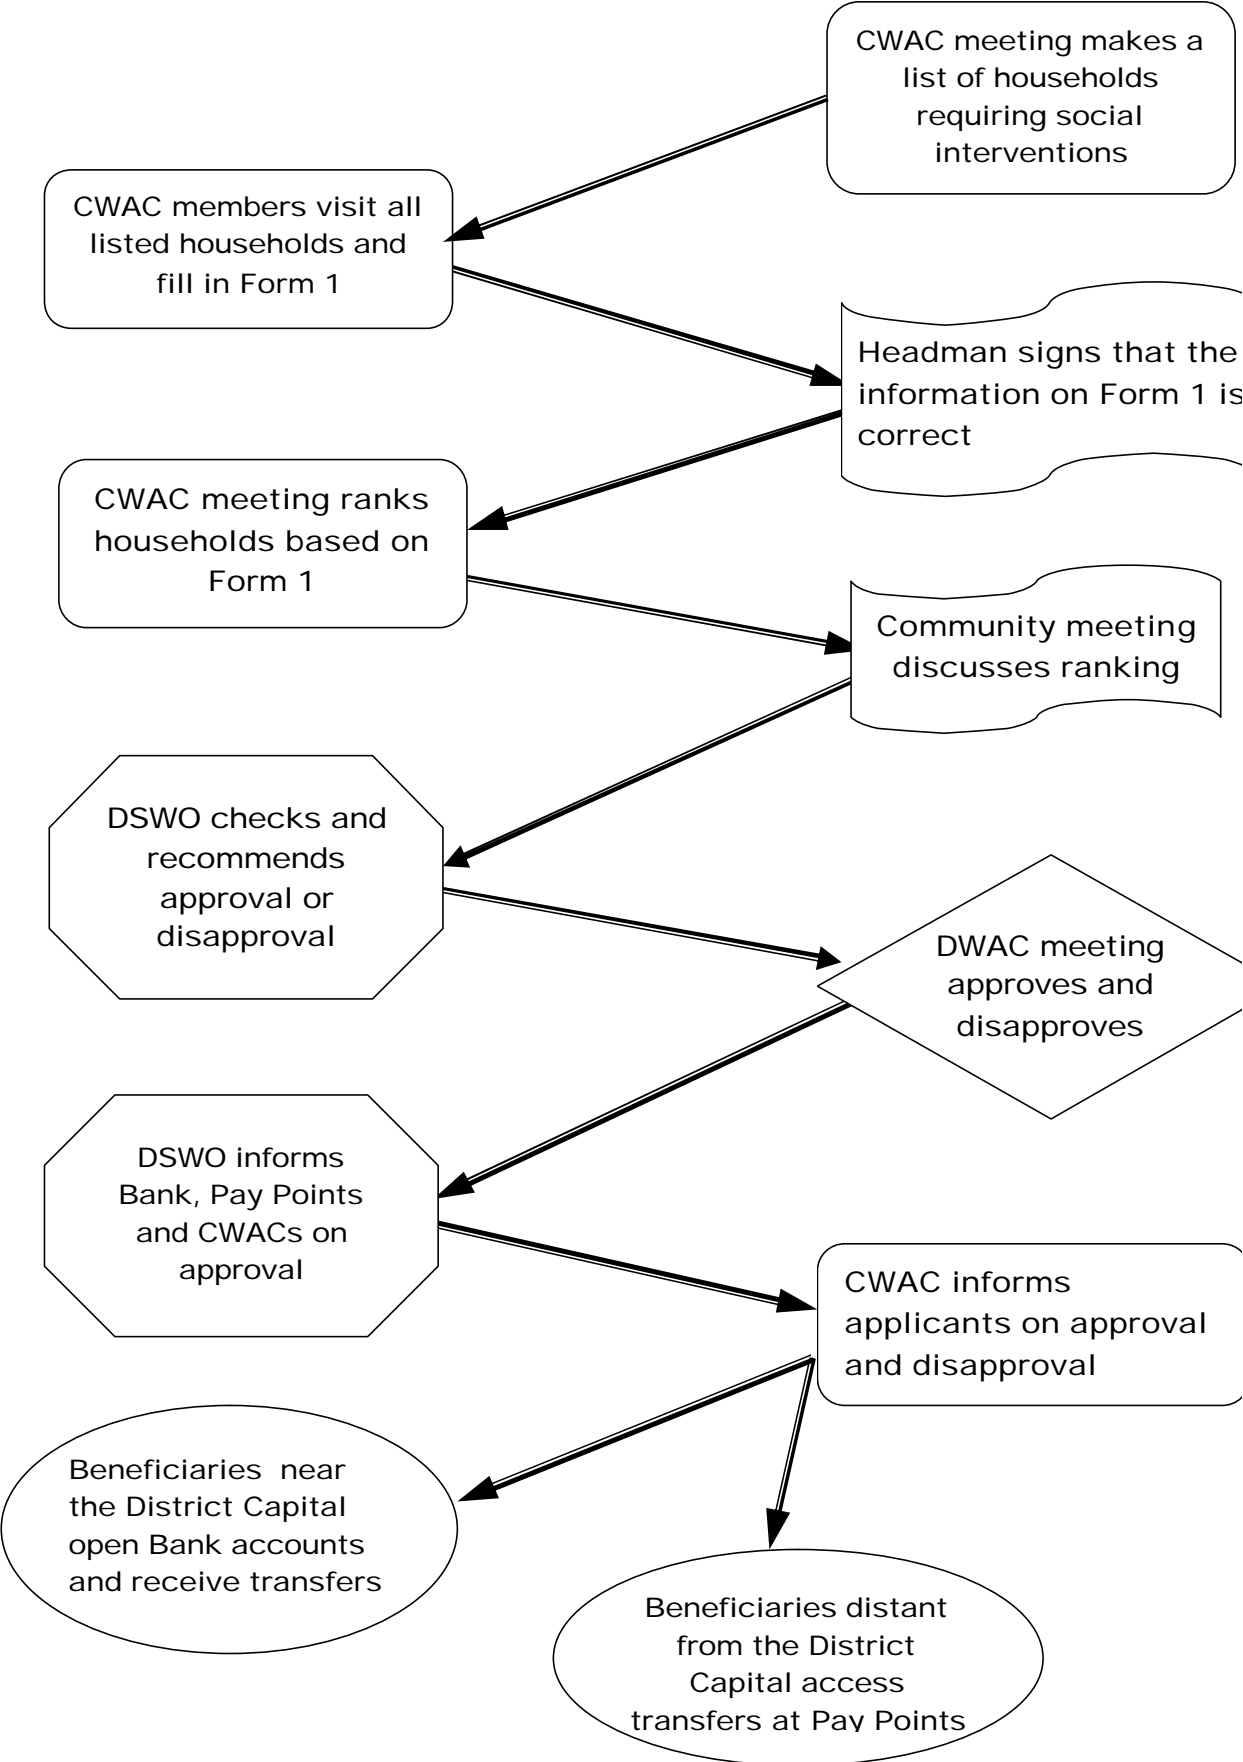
CWAC meeting makes a list of households requiring social interventions

CWAC members visit all listed households and fill in Form 1

Headman signs that the information on Form 1 is correct

CWAC meeting ranks households based on Form 1

Community meeting discusses ranking

DSWO checks and recommends approval or disapproval

DWAC meeting approves and disapproves

DSWO informs Bank, Pay Points and CWACs on approval

CWAC informs applicants on approval and disapproval

Beneficiaries near the District Capital open Bank accounts and receive transfers

Beneficiaries distant from the District Capital access transfers at Pay Points